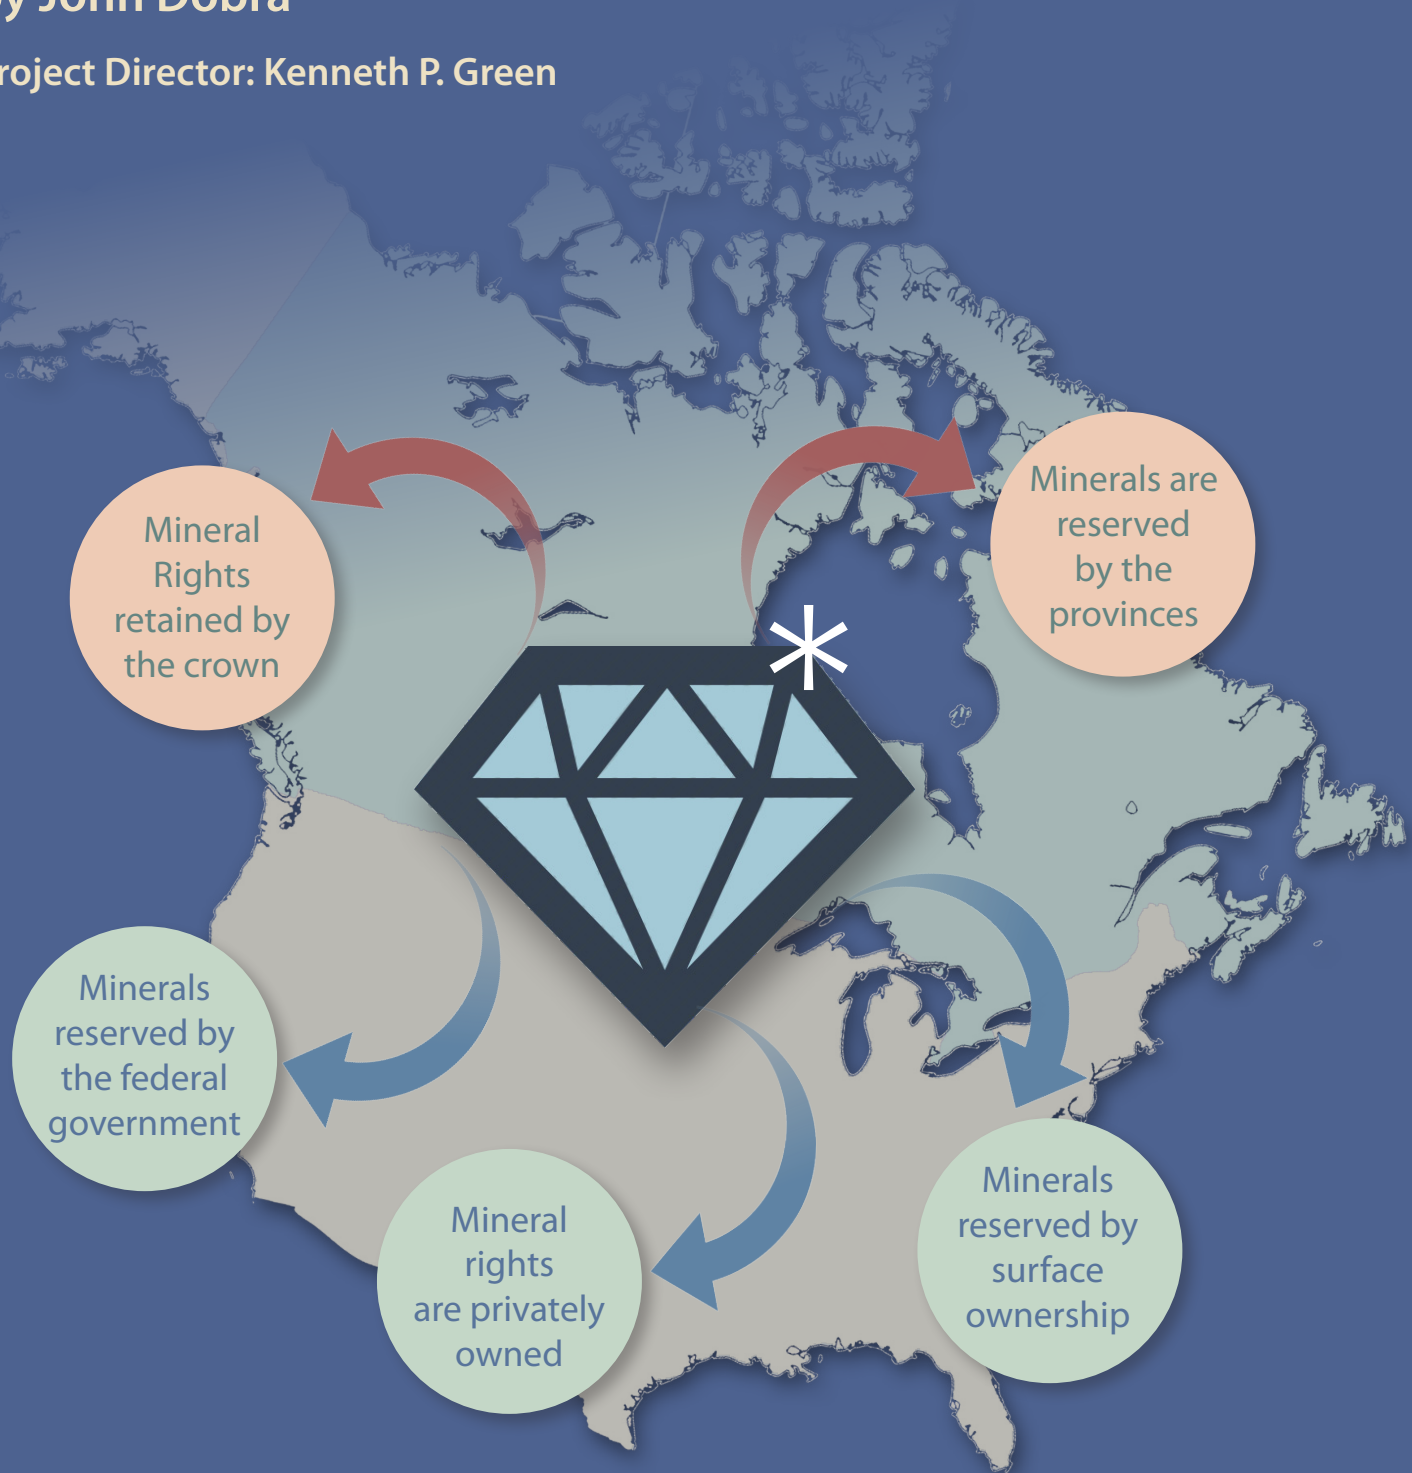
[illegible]
roject Director: Kenneth P. Green

Mineral Rights retained by the crown

Minerals are reserved by the provinces

*

Minerals reserved by the federal government

Mineral rights are privately owned

Minerals reserved by surface ownership